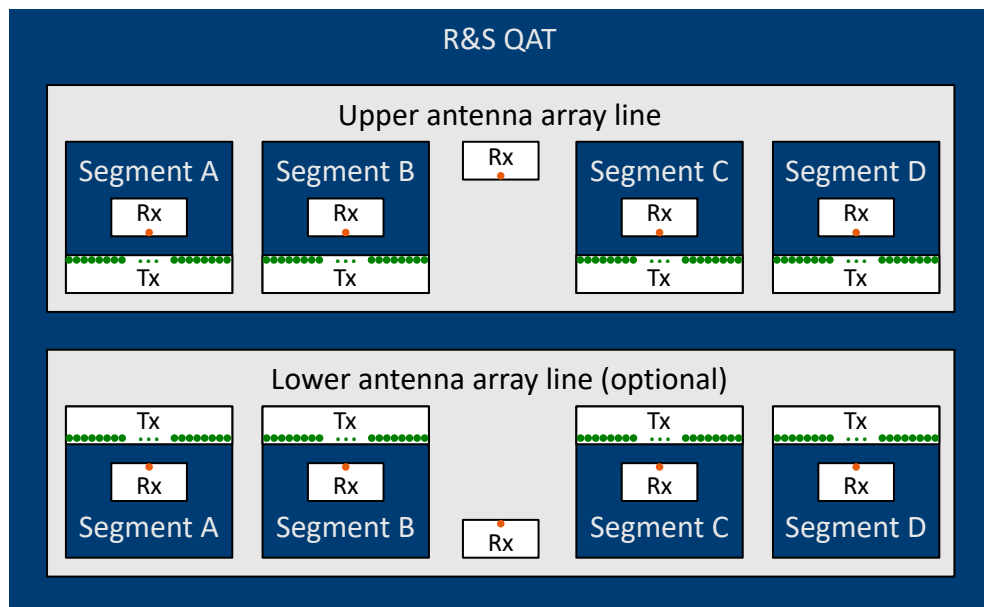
R&S QAT

Upper antenna array line

Segment A
Rx
Tx

Segment B
Rx
Tx

Rx

Segment C
Rx
Tx

Segment D
Rx
Tx

Lower antenna array line (optional)

Tx
Rx
Segment A

Tx
Rx
Segment B

Rx

Tx
Rx
Segment C

Tx
Rx
Segment D